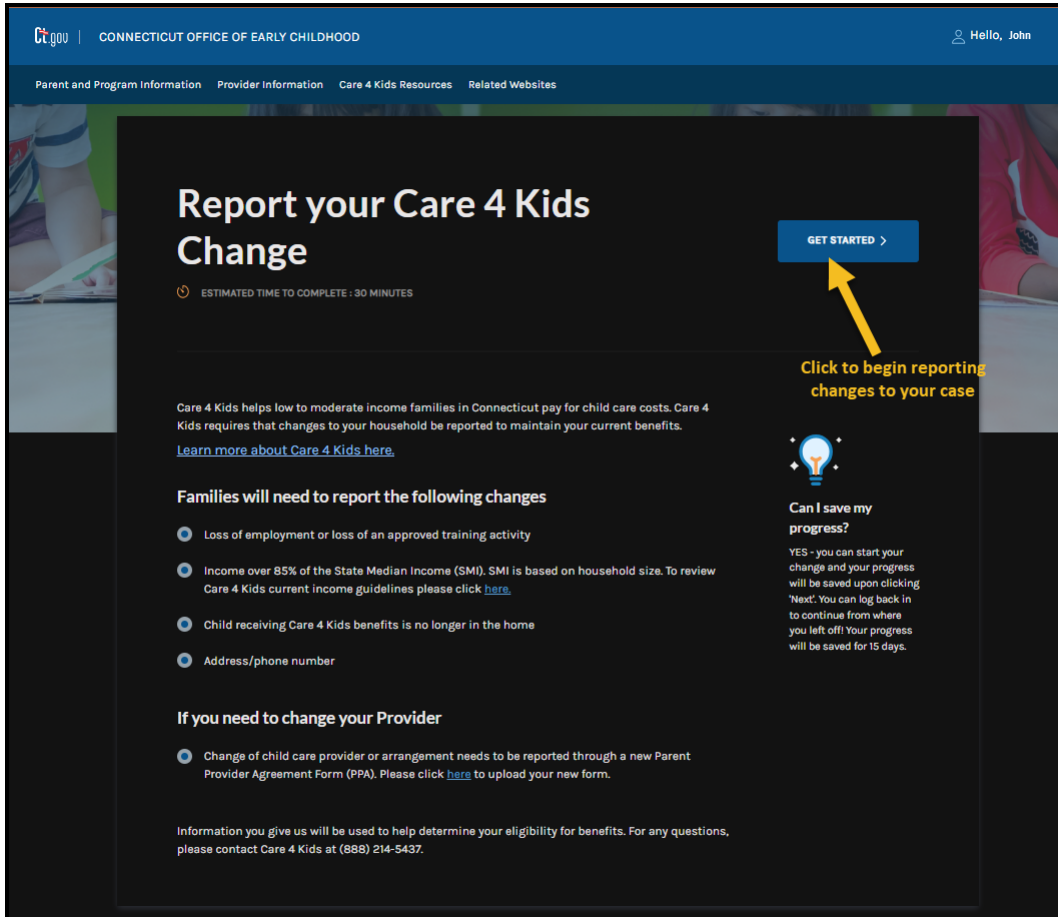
Ct.gov | CONNECTICUT OFFICE OF EARLY CHILDHOOD

Hello, John

Parent and Program Information Provider Information Care 4 Kids Resources Related Websites

Report your Care 4 Kids Change

ESTIMATED TIME TO COMPLETE : 30 MINUTES

GET STARTED >

Click to begin reporting changes to your case

Care 4 Kids helps low to moderate income families in Connecticut pay for child care costs. Care 4 Kids requires that changes to your household be reported to maintain your current benefits.

Learn more about Care 4 Kids here.

Families will need to report the following changes

Loss of employment or loss of an approved training activity

Income over 85% of the State Median Income (SMI). SMI is based on household size. To review Care 4 Kids current income guidelines please click here.

Child receiving Care 4 Kids benefits is no longer in the home

Address/phone number

If you need to change your Provider

Change of child care provider or arrangement needs to be reported through a new Parent Provider Agreement Form (PPA). Please click here to upload your new form.

Information you give us will be used to help determine your eligibility for benefits. For any questions, please contact Care 4 Kids at (888) 214-5437.

Can I save my progress?

YES - you can start your change and your progress will be saved upon clicking 'Next'. You can log back in to continue from where you left off! Your progress will be saved for 15 days.